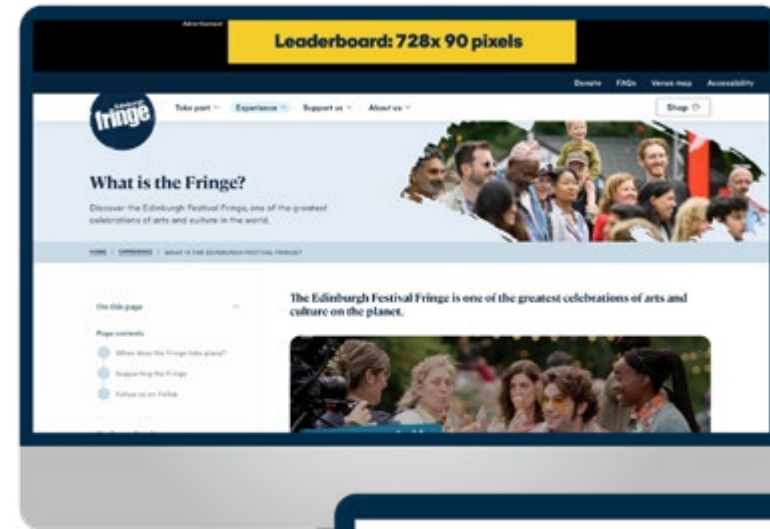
Advertisement

Leaderboard: 728x 90 pixels

Donate FAQs Venue map Accessibility

Edinburgh fringe

Take part Experience Support us About us

Shop

What is the Fringe?

Discover the Edinburgh Festival Fringe, one of the greatest celebrations of arts and culture in the world.

HOME / EXPERIENCE / WHAT IS THE EDINBURGH FESTIVAL FRINGE?

On this page

Page contents

When does the Fringe take place?

Supporting the Fringe

Follow us on TikTok

The Edinburgh Festival Fringe is one of the greatest celebrations of arts and culture on the planet.